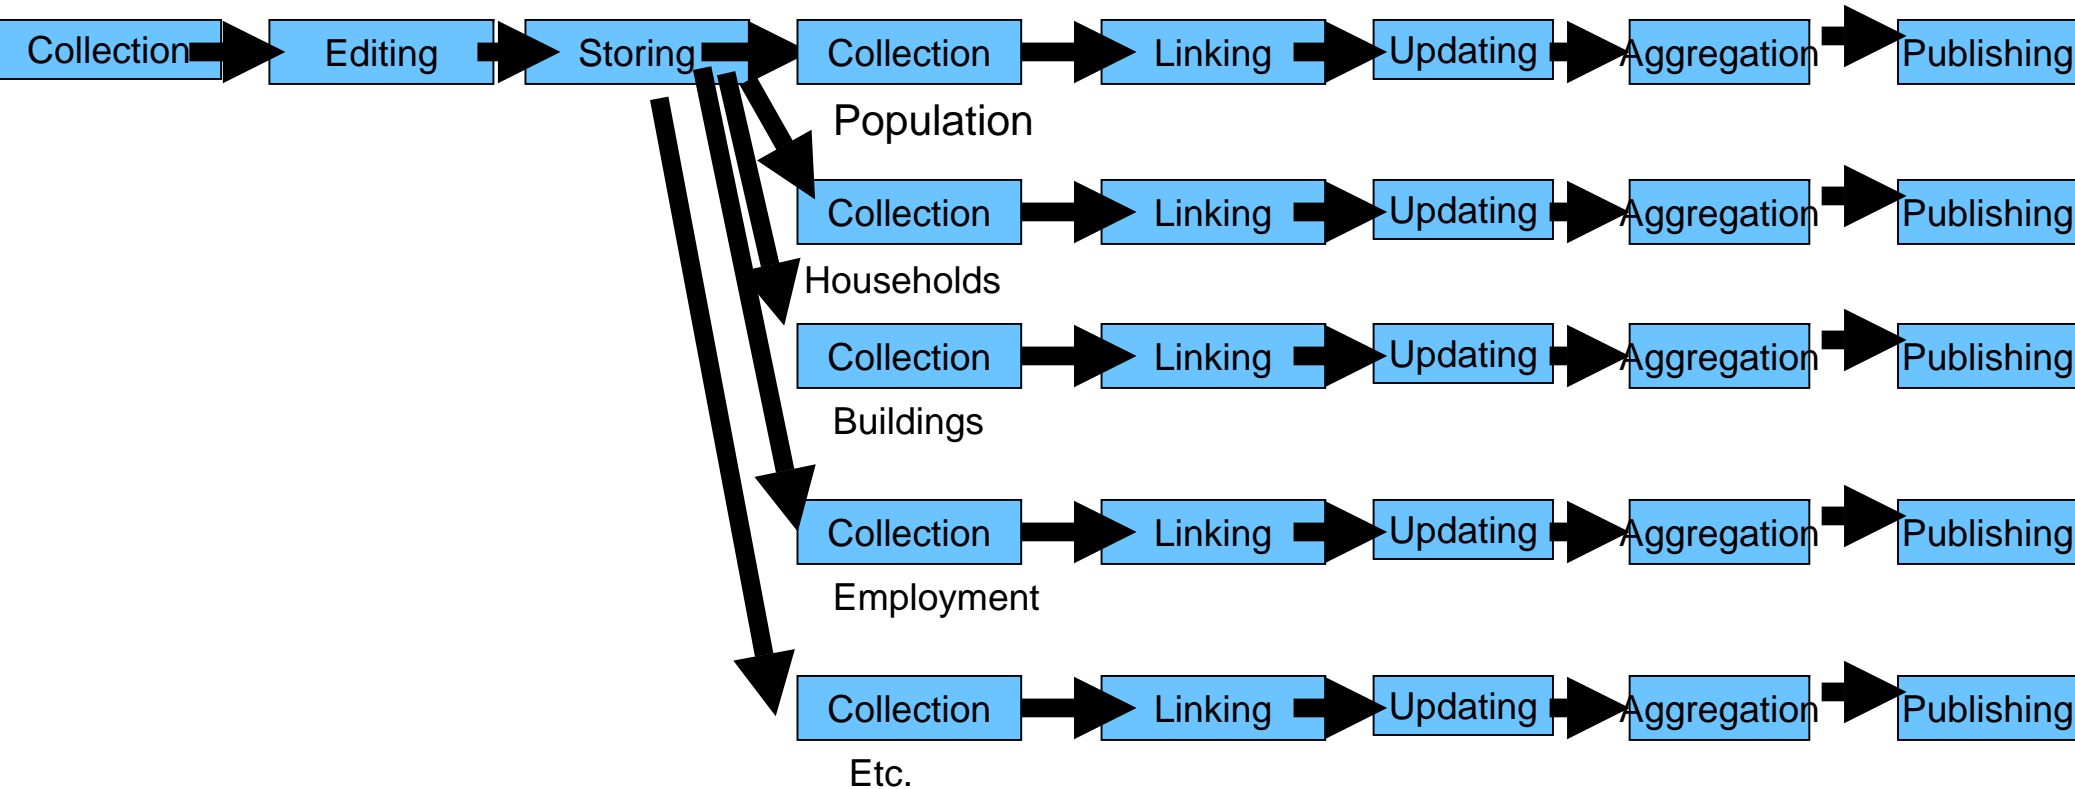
Collection Editing Storing Collection Linking Updating Aggregation Publishing

Population

Collection Linking Updating Aggregation Publishing

Households

Collection Linking Updating Aggregation Publishing

Buildings

Collection Linking Updating Aggregation Publishing

Employment

Collection Linking Updating Aggregation Publishing

Etc.